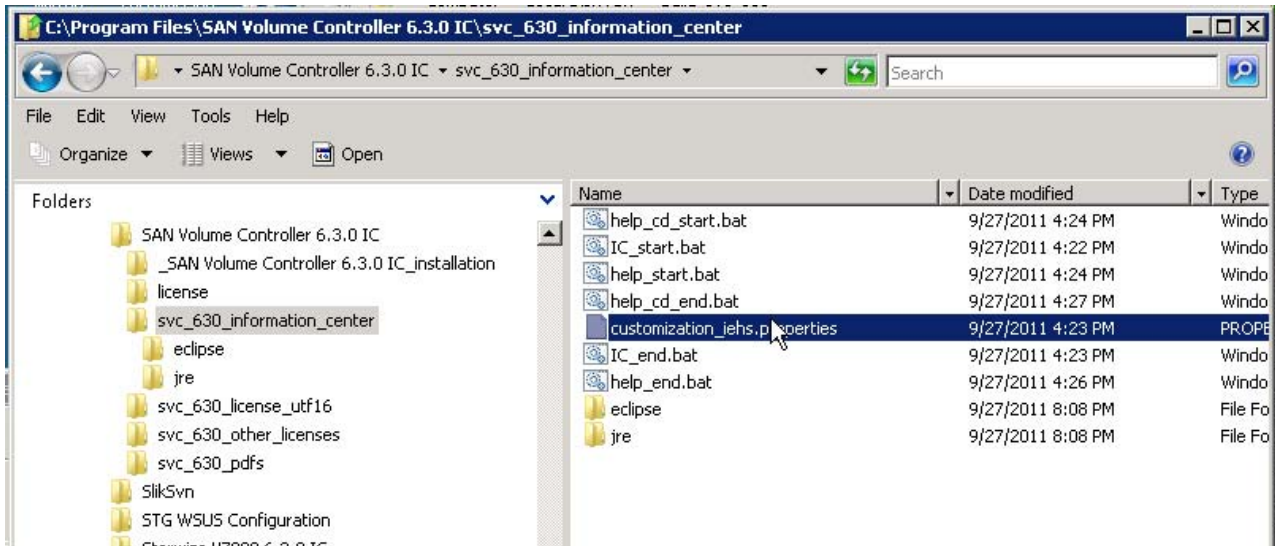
C:\Program Files\SAN Volume Controller 6.3.0 IC\svc_630_information_center

▸ SAN Volume Controller 6.3.0 IC ▸ svc_630_information_center ▸

Search

File Edit View Tools Help

Organize ▾ Views ▾ Open

Folders

SAN Volume Controller 6.3.0 IC
_SAN Volume Controller 6.3.0 IC_installation
license
svc_630_information_center
eclipse
jre
svc_630_license_utf16
svc_630_other_licenses
svc_630_pdfs
SlikSvn
STG WSUS Configuration

| Name | Date modified | Type |
|---|---|---|
| help_cd_start.bat | 9/27/2011 4:24 PM | Windo |
| IC_start.bat | 9/27/2011 4:22 PM | Windo |
| help_start.bat | 9/27/2011 4:24 PM | Windo |
| help_cd_end.bat | 9/27/2011 4:27 PM | Windo |
| customization_iehs.p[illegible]operties | 9/27/2011 4:23 PM | PROPE |
| IC_end.bat | 9/27/2011 4:23 PM | Windo |
| help_end.bat | 9/27/2011 4:26 PM | Windo |
| eclipse | 9/27/2011 8:08 PM | File Fo |
| jre | 9/27/2011 8:08 PM | File Fo |